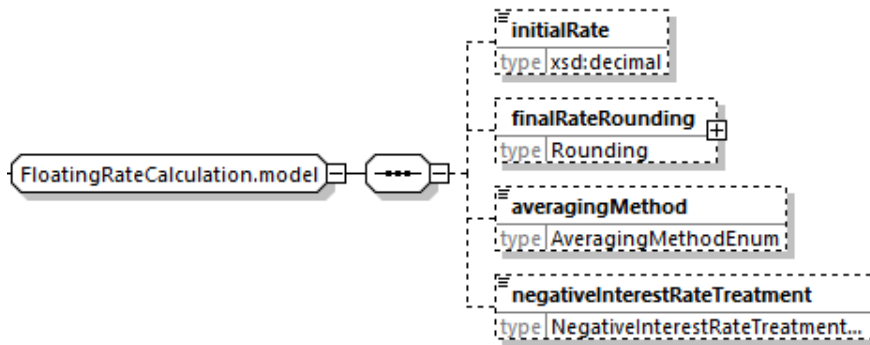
FloatingRateCalculation.model

initialRate
type xsd:decimal

finalRateRounding
type Rounding

averagingMethod
type AveragingMethodEnum

negativeInterestRateTreatment
type NegativeInterestRateTreatment...